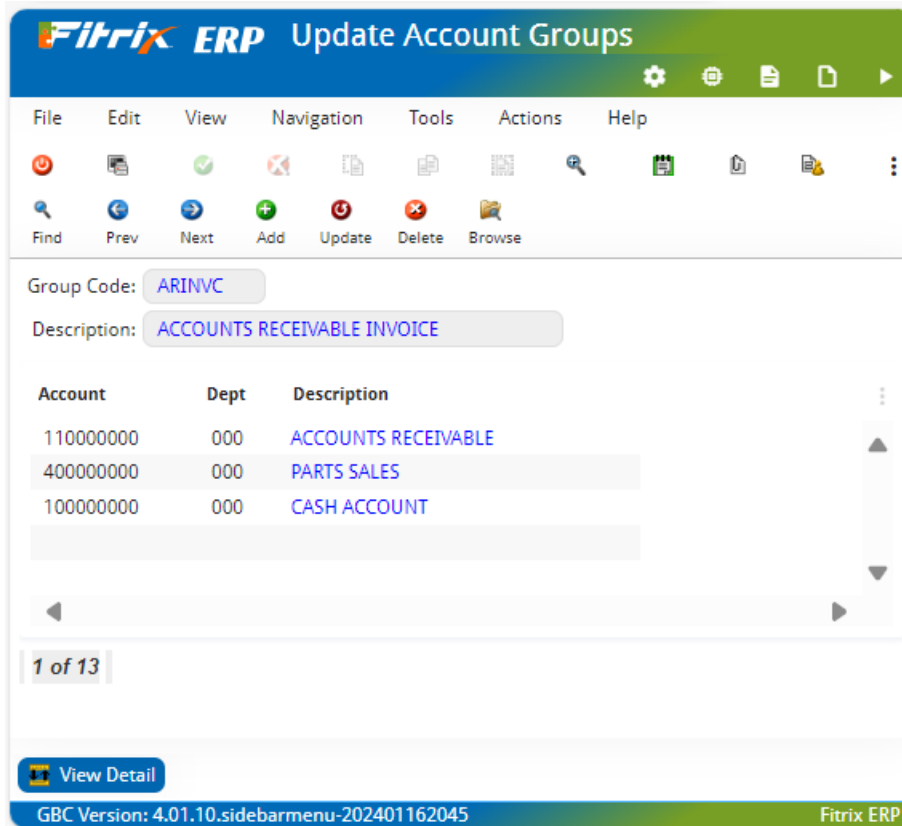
Fitrix ERP Update Account Groups

File Edit View Navigation Tools Actions Help

Find Prev Next Add Update Delete Browse

Group Code: ARINVC

Description: ACCOUNTS RECEIVABLE INVOICE

| Account | Dept | Description |
|---|---|---|
| 110000000 | 000 | ACCOUNTS RECEIVABLE |
| 400000000 | 000 | PARTS SALES |
| 100000000 | 000 | CASH ACCOUNT |

1 of 13

View Detail

GBC Version: 4.01.10.sidebarmenu-202401162045

Fitrix ERP